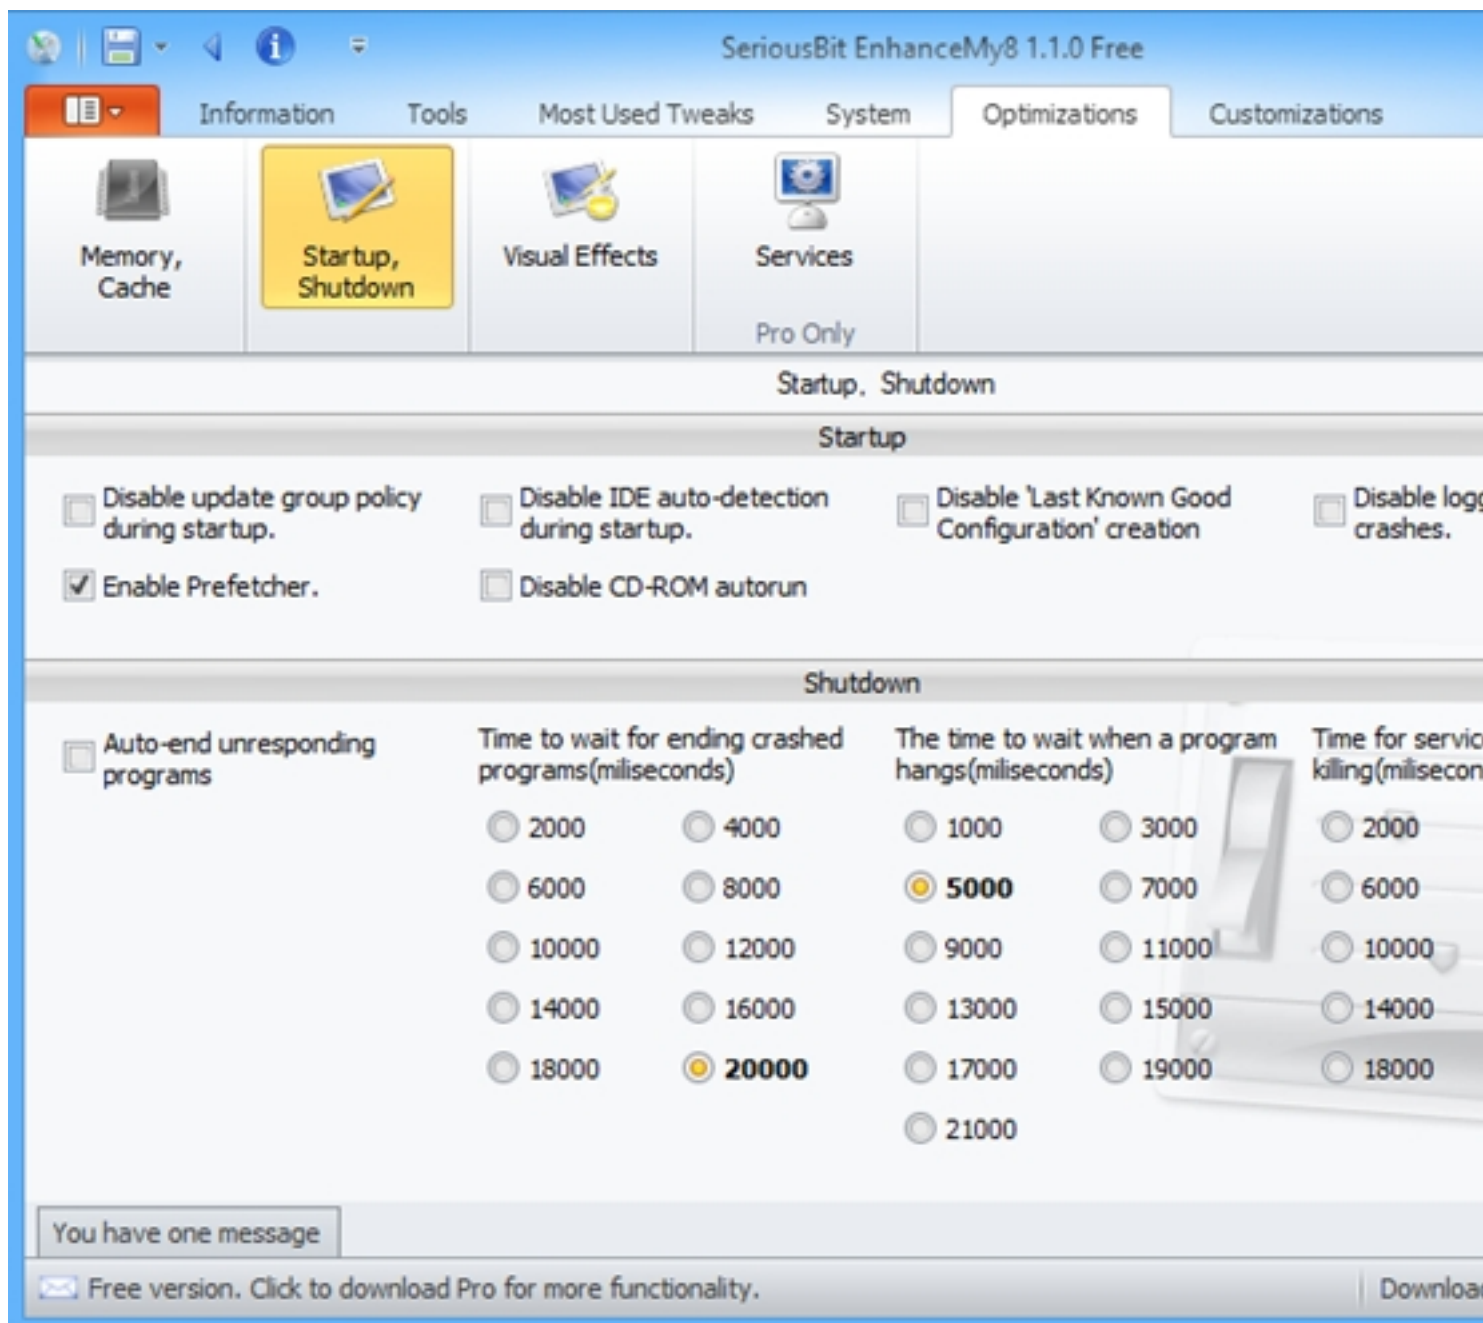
SeriousBit EnhanceMy8 1.1.0 Free

Information Tools Most Used Tweaks System Optimizations Customizations

Memory, Cache

Startup, Shutdown

Visual Effects

Services

Pro Only

Startup, Shutdown

Startup

Disable update group policy during startup.

Disable IDE auto-detection during startup.

Disable 'Last Known Good Configuration' creation

Disable log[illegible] crashes.

Enable Prefetcher.

Disable CD-ROM autorun

Shutdown

Auto-end unresponding programs

Time to wait for ending crashed programs(miliseconds)

2000 4000
6000 8000
10000 12000
14000 16000
18000 20000

The time to wait when a program hangs(miliseconds)

1000 3000
5000 7000
9000 11000
13000 15000
17000 19000
21000

Time for servic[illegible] killing(milisecon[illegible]

2000
6000
10000
14000
18000

You have one message

Free version. Click to download Pro for more functionality.

Downloa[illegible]